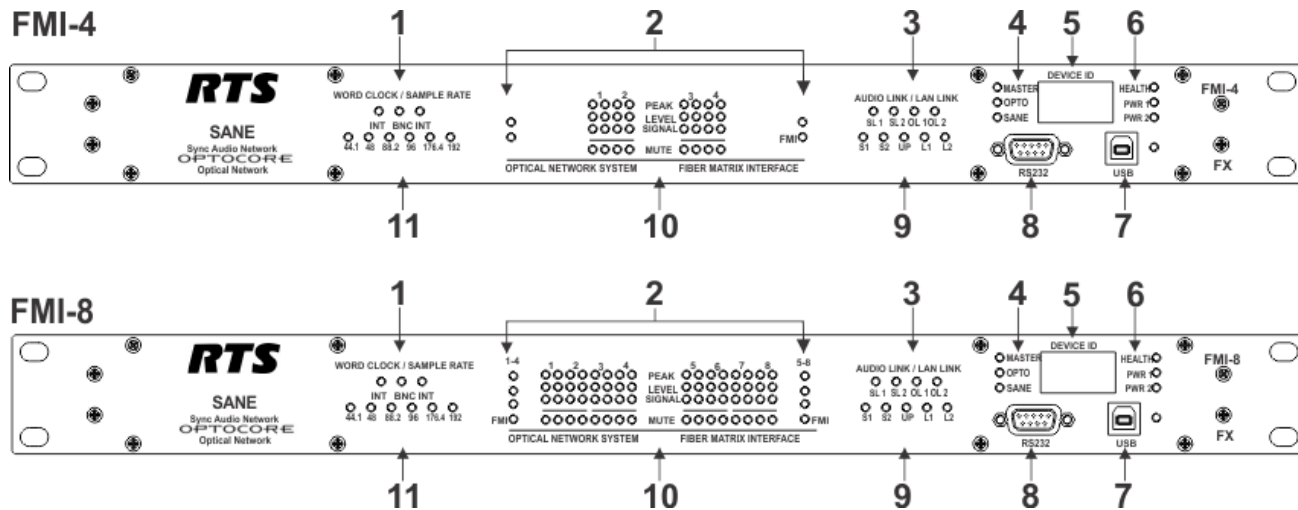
FMI-4

1 2 3 4 5 6

RTS
SANE
Sync Audio Network
OPTOCORE
Optical Network

WORD CLOCK / SAMPLE RATE
INT BNC INT
44.1 48 88.2 96 176.4 192

1 2 3 4
PEAK
LEVEL
SIGNAL
MUTE
FMI
OPTICAL NETWORK SYSTEM
FIBER MATRIX INTERFACE

AUDIO LINK / LAN LINK
SL 1 SL 2 OL 1 OL 2
S1 S2 UP L1 L2

MASTER
OPTO
SANE
DEVICE ID
RS232
USB
HEALTH
PWR 1
PWR 2
FMI-4
FX

11 10 9 8 7

FMI-8

1 2 3 4 5 6

RTS
SANE
Sync Audio Network
OPTOCORE
Optical Network

WORD CLOCK / SAMPLE RATE
INT BNC INT
44.1 48 88.2 96 176.4 192

1-4
FMI
1 2 3 4
PEAK
LEVEL
SIGNAL
MUTE
5 6 7 8
5-8
FMI
OPTICAL NETWORK SYSTEM
FIBER MATRIX INTERFACE

AUDIO LINK / LAN LINK
SL 1 SL 2 OL 1 OL 2
S1 S2 UP L1 L2

MASTER
OPTO
SANE
DEVICE ID
RS232
USB
HEALTH
PWR 1
PWR 2
FMI-8
FX

11 10 9 8 7